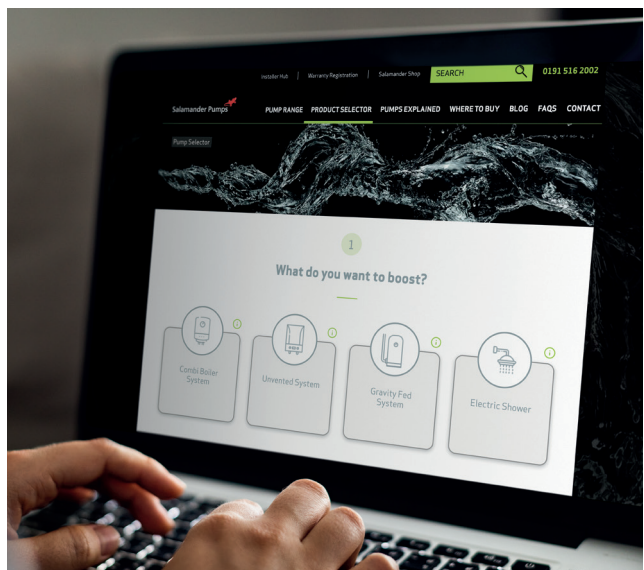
Installer Hub | Warranty Registration | Salamander Shop SEARCH 0191 516 2002

Salamander Pumps PUMP RANGE PRODUCT SELECTOR PUMPS EXPLAINED WHERE TO BUY BLOG FAQS CONTACT

Pump Selector

1

What do you want to boost?

Combi Boiler System

Unvented System

Gravity Fed System

Electric Shower